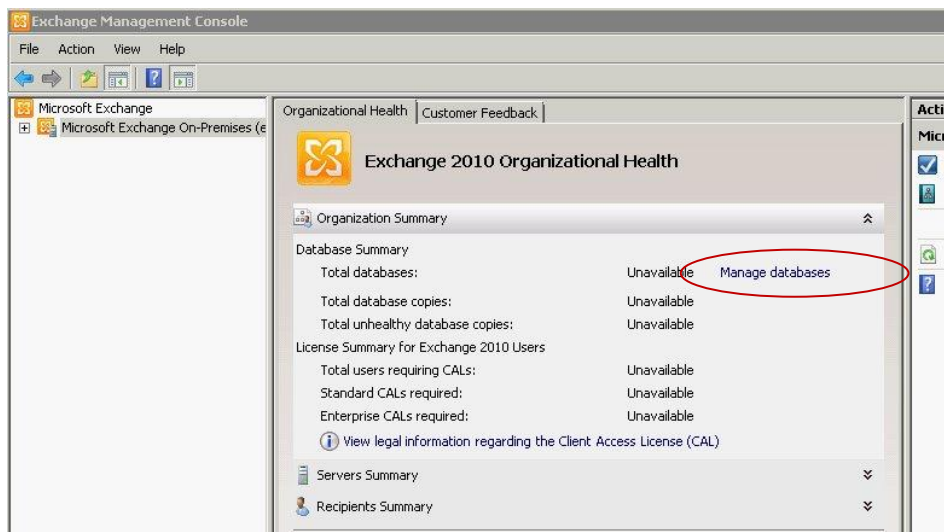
Exchange Management Console

File Action View Help

Microsoft Exchange
Microsoft Exchange On-Premises (e

Organizational Health | Customer Feedback

Exchange 2010 Organizational Health

Organization Summary

Database Summary

Total databases: Unavailable Manage databases

Total database copies: Unavailable

Total unhealthy database copies: Unavailable

License Summary for Exchange 2010 Users

Total users requiring CALs: Unavailable

Standard CALs required: Unavailable

Enterprise CALs required: Unavailable

View legal information regarding the Client Access License (CAL)

Servers Summary

Recipients Summary

Acti

Micr